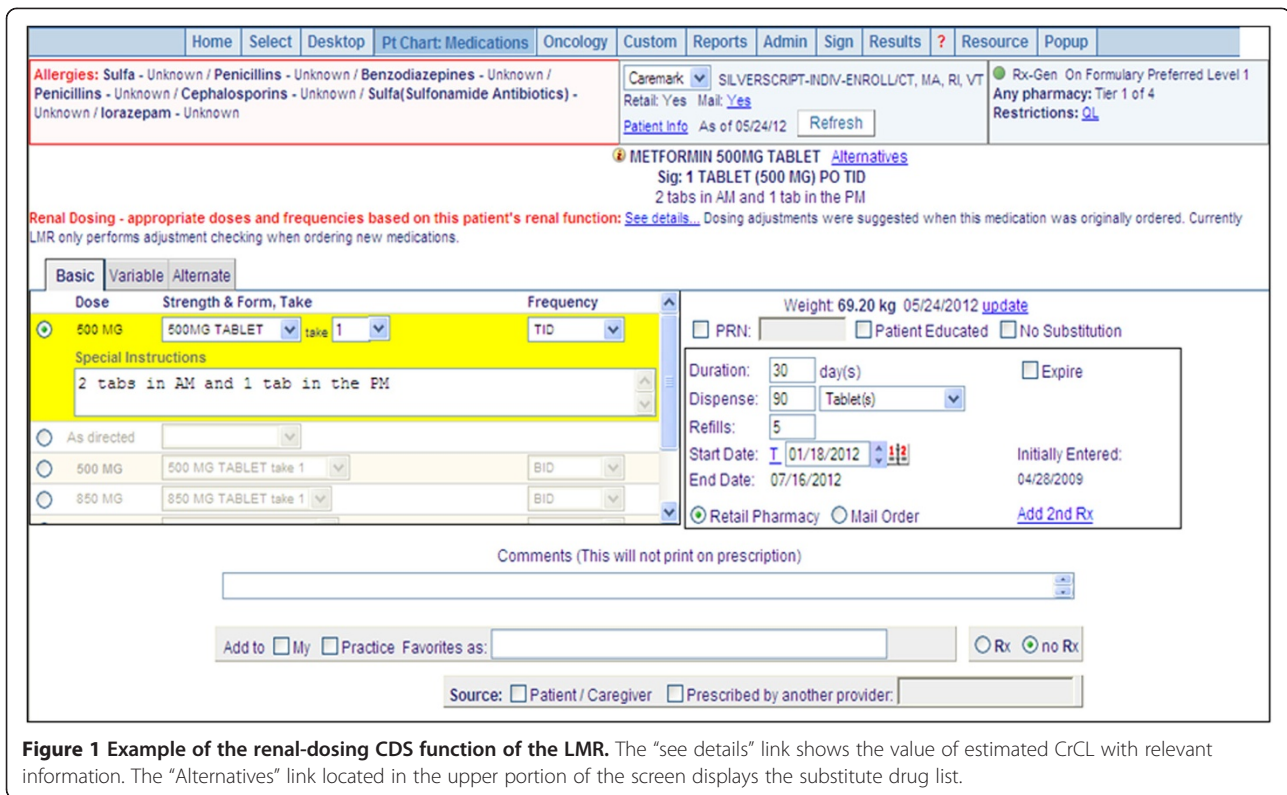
Home | Select | Desktop | Pt Chart: Medications | Oncology | Custom | Reports | Admin | Sign | Results | ? | Resource | Popup

Allergies: Sulfa - Unknown / Penicillins - Unknown / Benzodiazepines - Unknown / Penicillins - Unknown / Cephalosporins - Unknown / Sulfa(Sulfonamide Antibiotics) - Unknown / lorazepam - Unknown

Caremark SILVERSCRIPT-INDIV-ENROLL/CT, MA, RI, VT
Retail: Yes Mail: Yes
Patient Info As of 05/24/12 Refresh

Rx-Gen On Formulary Preferred Level 1
Any pharmacy: Tier 1 of 4
Restrictions: QL

METFORMIN 500MG TABLET Alternatives
Sig: 1 TABLET (500 MG) PO TID
2 tabs in AM and 1 tab in the PM

Renal Dosing - appropriate doses and frequencies based on this patient's renal function: See details... Dosing adjustments were suggested when this medication was originally ordered. Currently LMR only performs adjustment checking when ordering new medications.

Basic | Variable | Alternate

| | Dose | Strength & Form, Take | Frequency |
|---|---|---|---|
| ⊙ | 500 MG | 500MG TABLET take 1 | TID |
| | Special Instructions | 2 tabs in AM and 1 tab in the PM | |
| ○ | As directed | | |
| ○ | 500 MG | 500 MG TABLET take 1 | BID |
| ○ | 850 MG | 850 MG TABLET take 1 | BID |

Weight: 69.20 kg 05/24/2012 update
PRN: Patient Educated No Substitution
Duration: 30 day(s) Expire
Dispense: 90 Tablet(s)
Refills: 5
Start Date: T 01/18/2012 Initially Entered:
End Date: 07/16/2012 04/28/2009
Retail Pharmacy Mail Order Add 2nd Rx

Comments (This will not print on prescription)

Add to My Practice Favorites as:
Rx no Rx

Source: Patient / Caregiver Prescribed by another provider:

Figure 1 Example of the renal-dosing CDS function of the LMR. The "see details" link shows the value of estimated CrCL with relevant information. The "Alternatives" link located in the upper portion of the screen displays the substitute drug list.